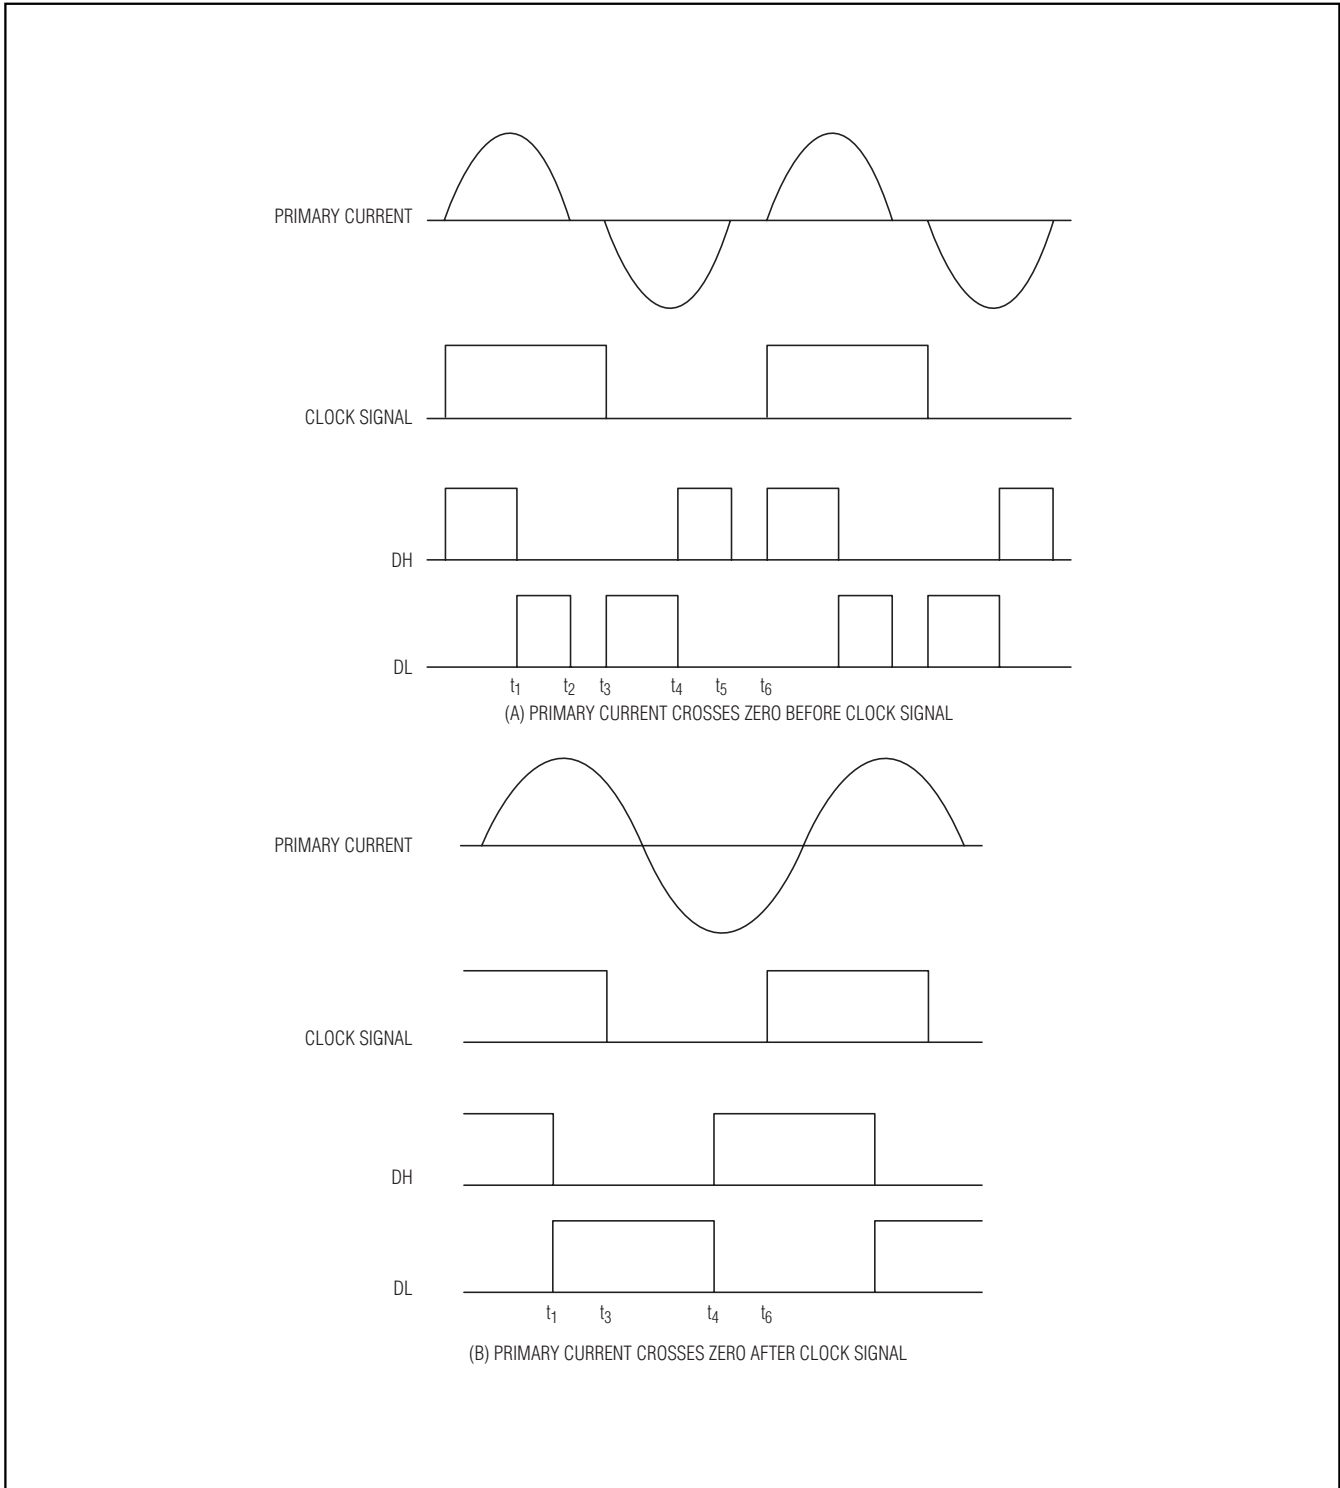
PRIMARY CURRENT

CLOCK SIGNAL

DH

DL

$t_1$ $t_2$ $t_3$ $t_4$ $t_5$ $t_6$

(A) PRIMARY CURRENT CROSSES ZERO BEFORE CLOCK SIGNAL

PRIMARY CURRENT

CLOCK SIGNAL

DH

DL

$t_1$ $t_3$ $t_4$ $t_6$

(B) PRIMARY CURRENT CROSSES ZERO AFTER CLOCK SIGNAL